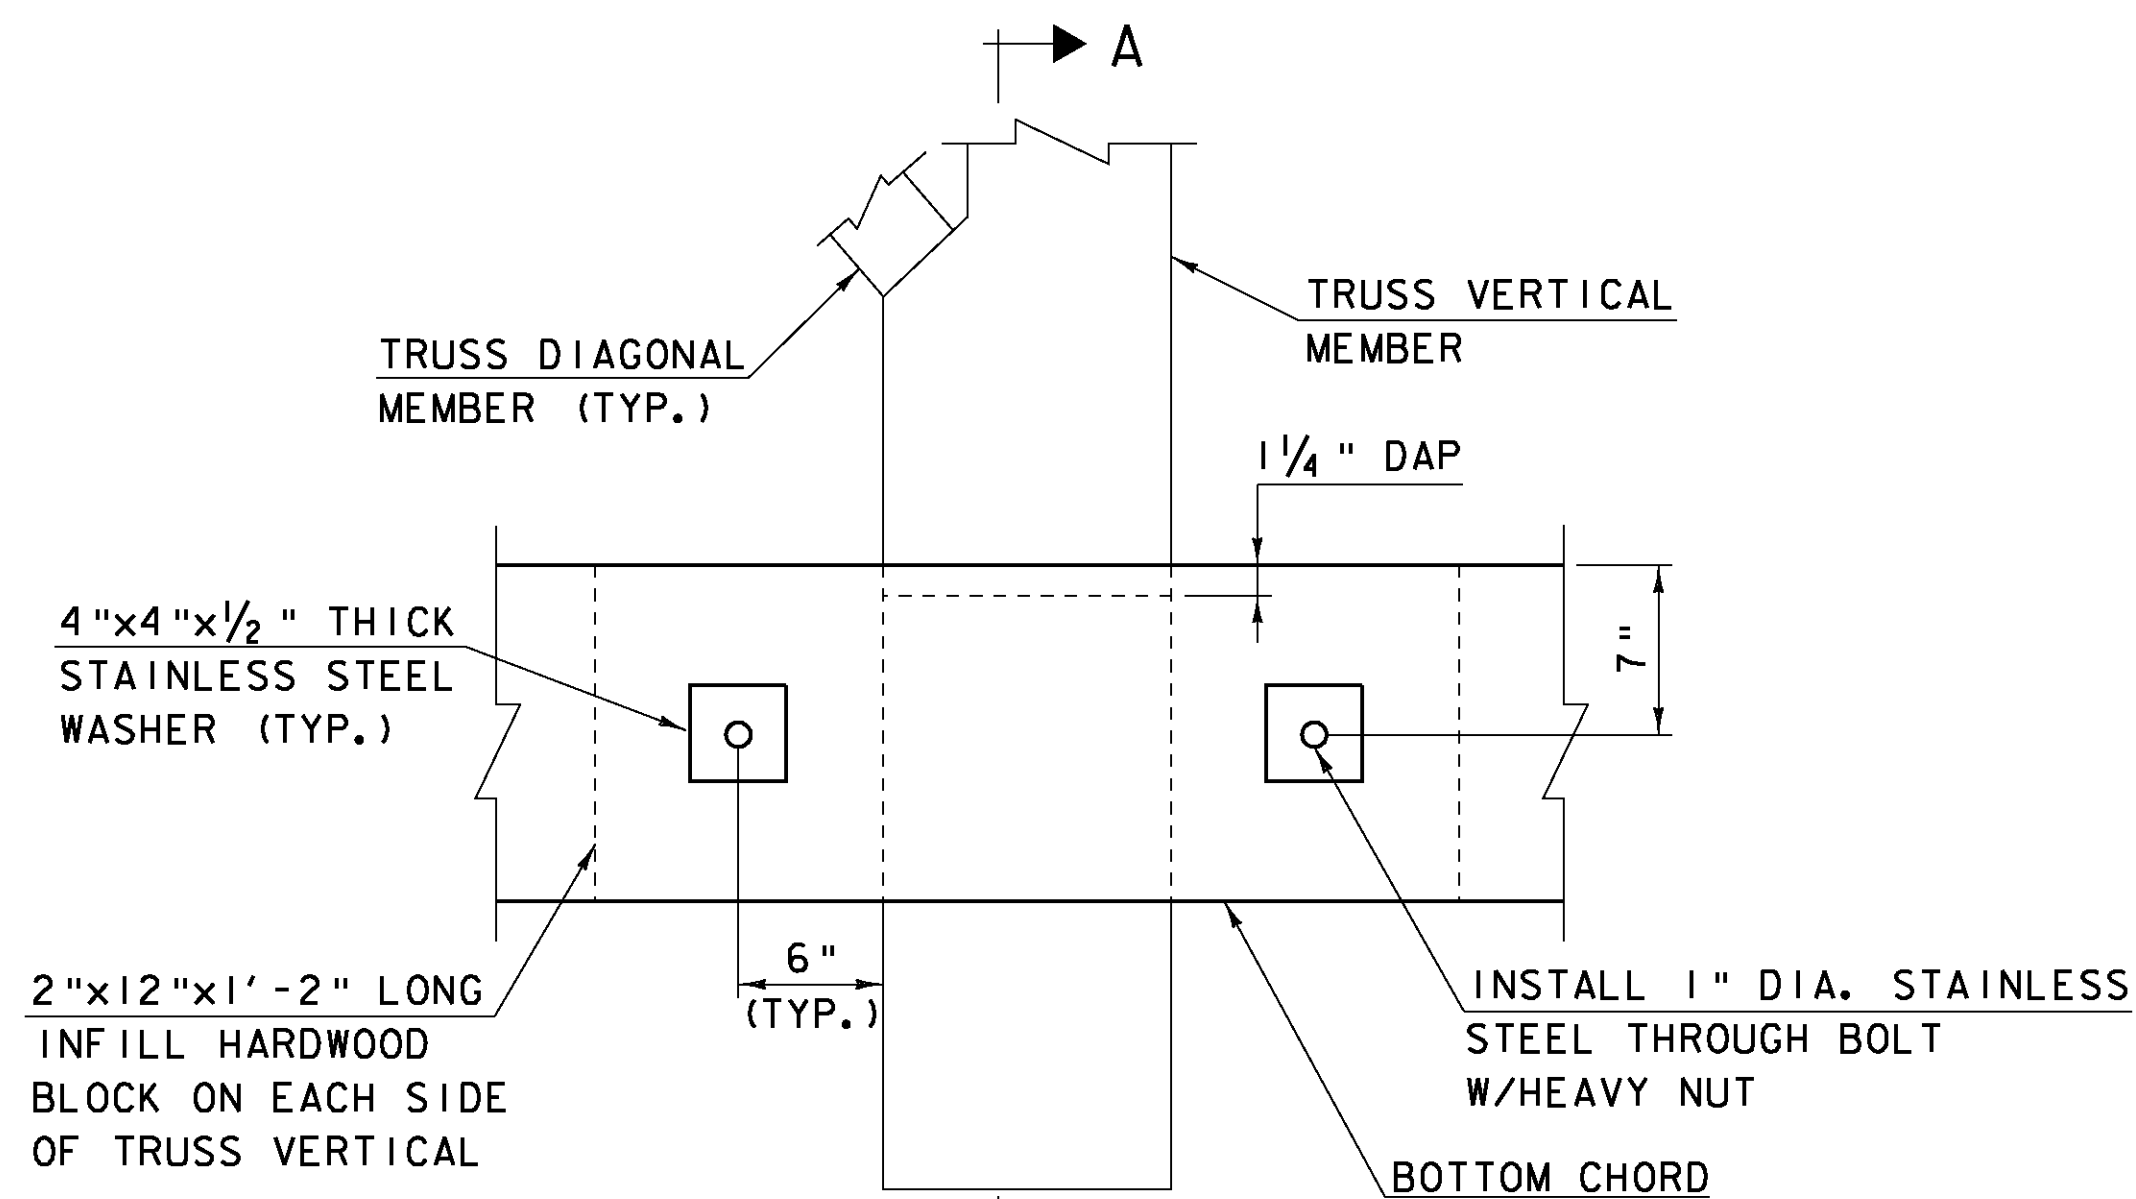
A

TRUSS DIAGONAL MEMBER (TYP.)

TRUSS VERTICAL MEMBER

$1\frac{1}{4}$" DAP

4"x4"x$\frac{1}{2}$" THICK STAINLESS STEEL WASHER (TYP.)

7"

2"x12"x1'-2" LONG INFILL HARDWOOD BLOCK ON EACH SIDE OF TRUSS VERTICAL

6" (TYP.)

INSTALL 1" DIA. STAINLESS STEEL THROUGH BOLT W/HEAVY NUT

BOTTOM CHORD